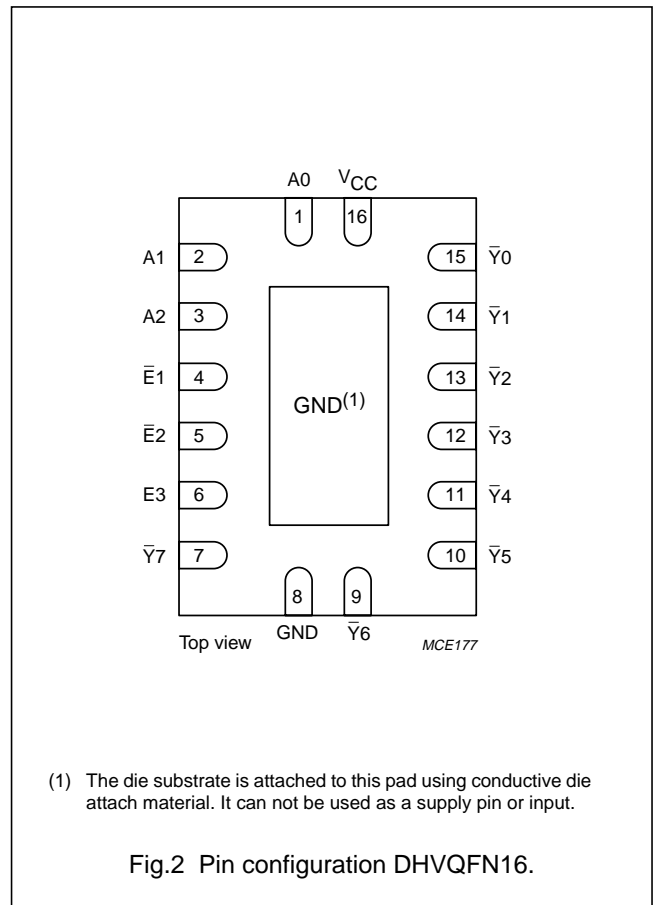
A0 $V_{CC}$

1 16

A1 2

A2 3

$\bar{E}1$ 4

$\bar{E}2$ 5

E3 6

$\bar{Y}7$ 7

15 $\bar{Y}0$

14 $\bar{Y}1$

13 $\bar{Y}2$

12 $\bar{Y}3$

11 $\bar{Y}4$

10 $\bar{Y}5$

GND$^{(1)}$

8 9

Top view GND $\bar{Y}6$ MCE177

(1) The die substrate is attached to this pad using conductive die attach material. It can not be used as a supply pin or input.

Fig.2 Pin configuration DHVQFN16.